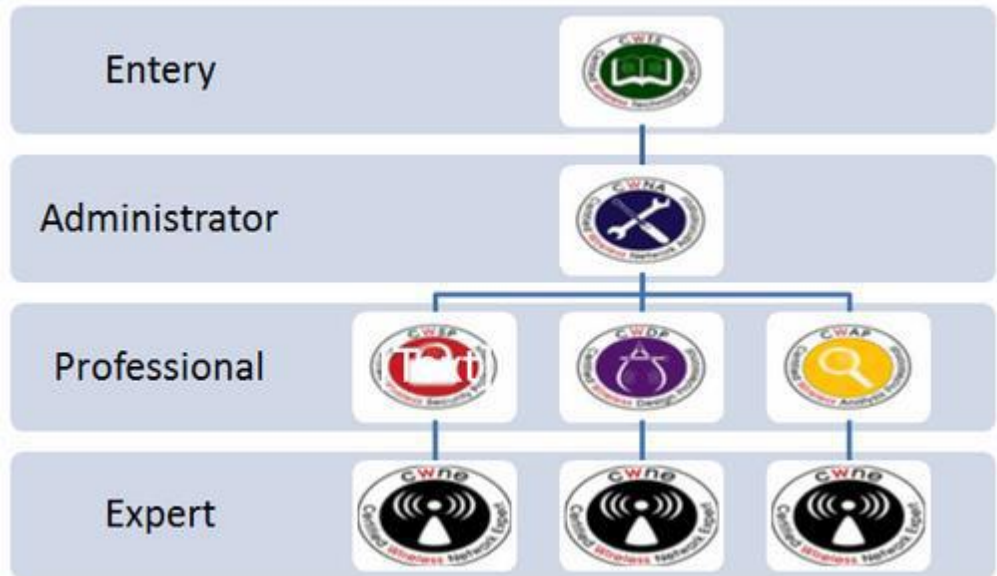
Entery

CWTS

Certified Wireless Technology Specialist

Administrator

CWNA

Certified Wireless Network Administrator

Professional

CWSP

Certified Wireless Security Professional

CWDP

Certified Wireless Design Professional

CWAP

Certified Wireless Analysis Professional

Expert

CWNE

Certified Wireless Network Expert

CWNE

Certified Wireless Network Expert

CWNE

Certified Wireless Network Expert